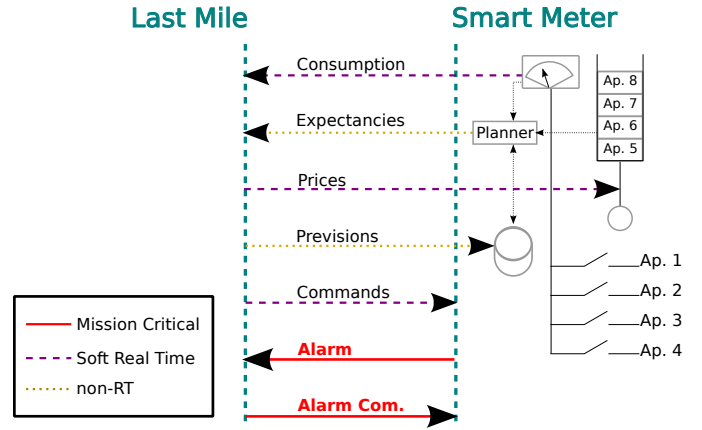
Last Mile

Smart Meter

Consumption

Expectancies

Planner

Prices

Previsions

Commands

Alarm

Alarm Com.

Ap. 8

Ap. 7

Ap. 6

Ap. 5

Ap. 1

Ap. 2

Ap. 3

Ap. 4

Mission Critical

Soft Real Time

non-RT